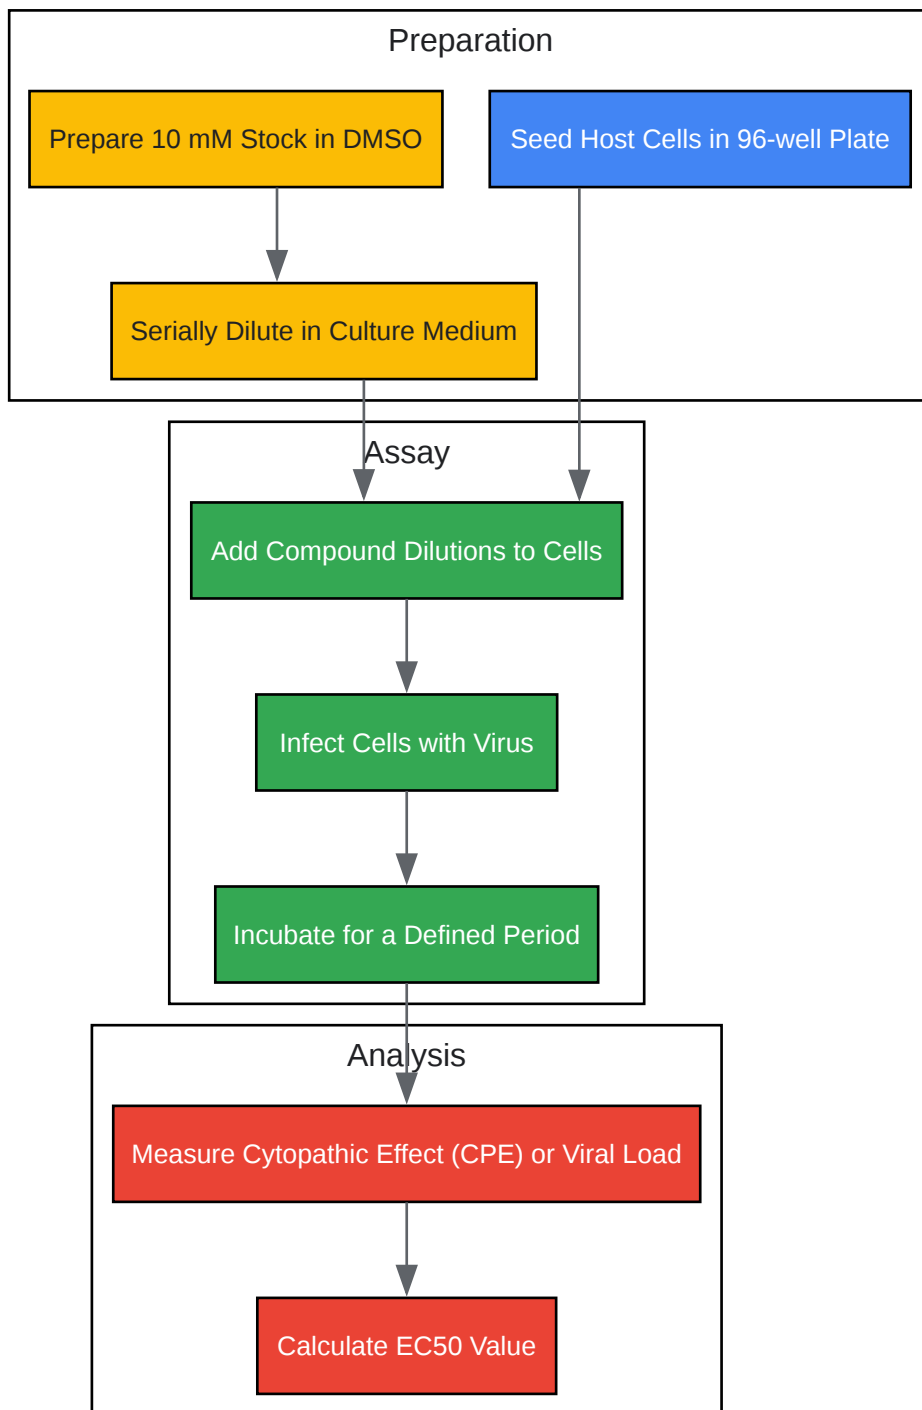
Preparation

Prepare 10 mM Stock in DMSO

Seed Host Cells in 96-well Plate

Serially Dilute in Culture Medium

Assay

Add Compound Dilutions to Cells

Infect Cells with Virus

Incubate for a Defined Period

Analysis

Measure Cytopathic Effect (CPE) or Viral Load

Calculate EC50 Value